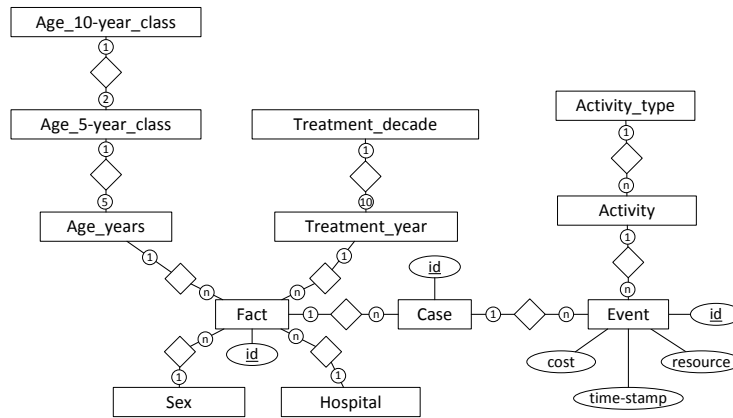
Age_10-year_class
1
2
Age_5-year_class
1
5
Age_years
Treatment_decade
1
10
Treatment_year
Activity_type
1
n
Activity
1
n
1
n
1
n
id
Fact
1
n
Case
1
n
Event
id
n
id
n
1
1
cost
resource
time-stamp
Sex
Hospital